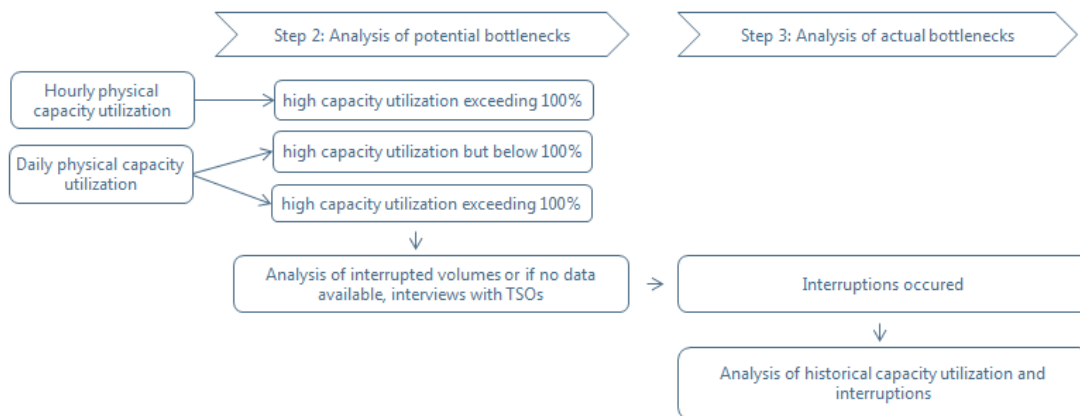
Step 2: Analysis of potential bottlenecks

Step 3: Analysis of actual bottlenecks

Hourly physical capacity utilization

high capacity utilization exceeding 100%

Daily physical capacity utilization

high capacity utilization but below 100%

high capacity utilization exceeding 100%

Analysis of interrupted volumes or if no data available, interviews with TSOs

Interruptions occured

Analysis of historical capacity utilization and interruptions